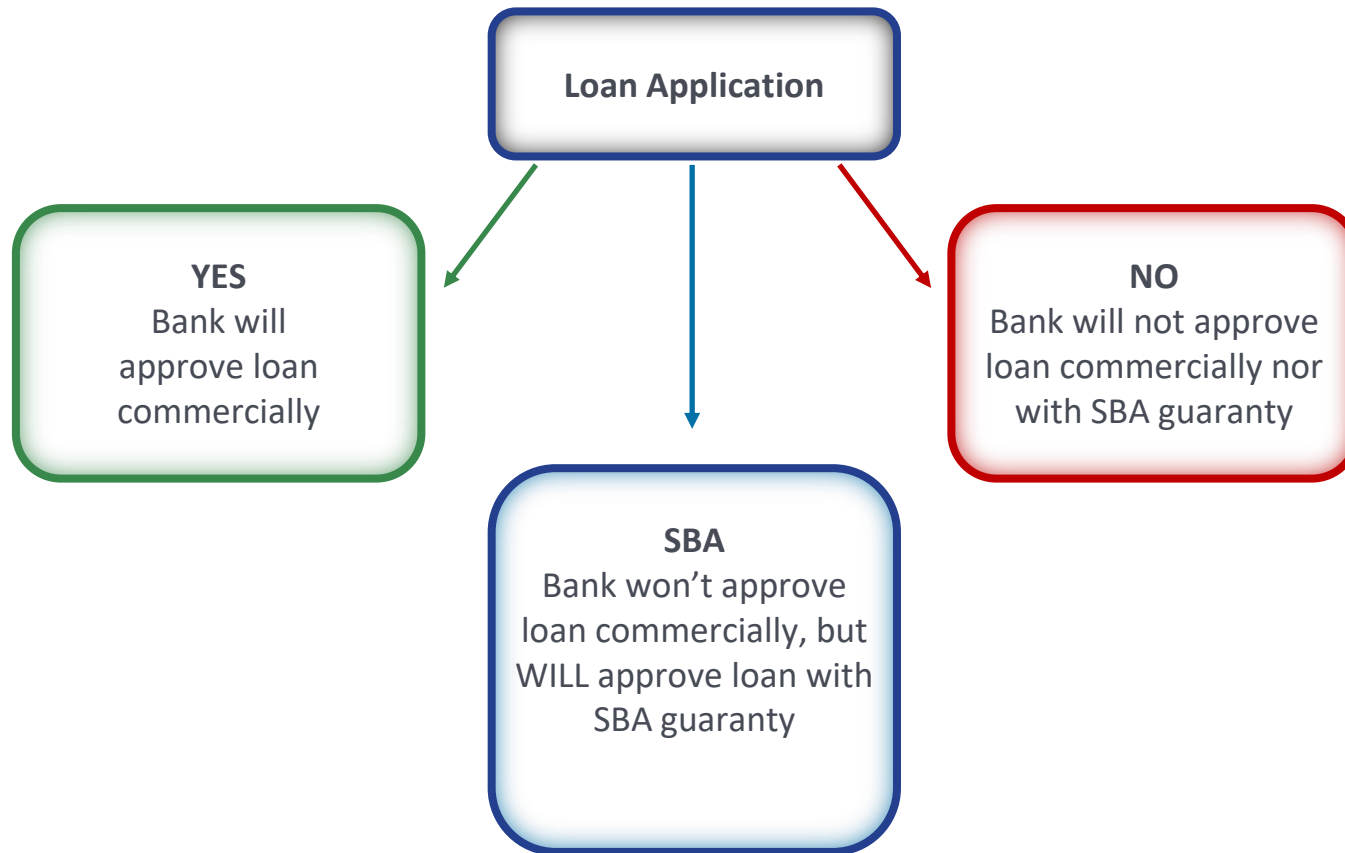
Loan Application

YES
Bank will approve loan commercially

NO
Bank will not approve loan commercially nor with SBA guaranty

SBA
Bank won't approve loan commercially, but WILL approve loan with SBA guaranty